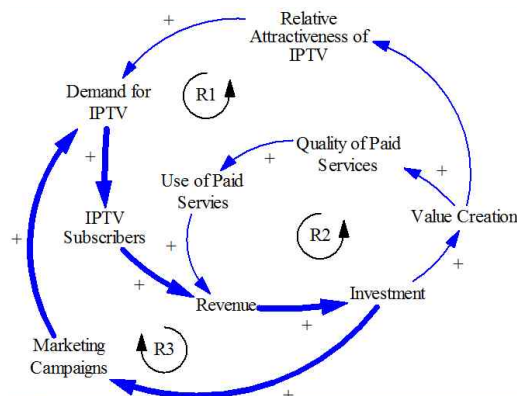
+
Relative Attractiveness of IPTV

Demand for IPTV

R1

+

Quality of Paid Services

Use of Paid Servies

+

IPTV Subscribers

+

R2

Value Creation

+

+

+

Revenue

Investment

+

Marketing Campaigns

R3

+